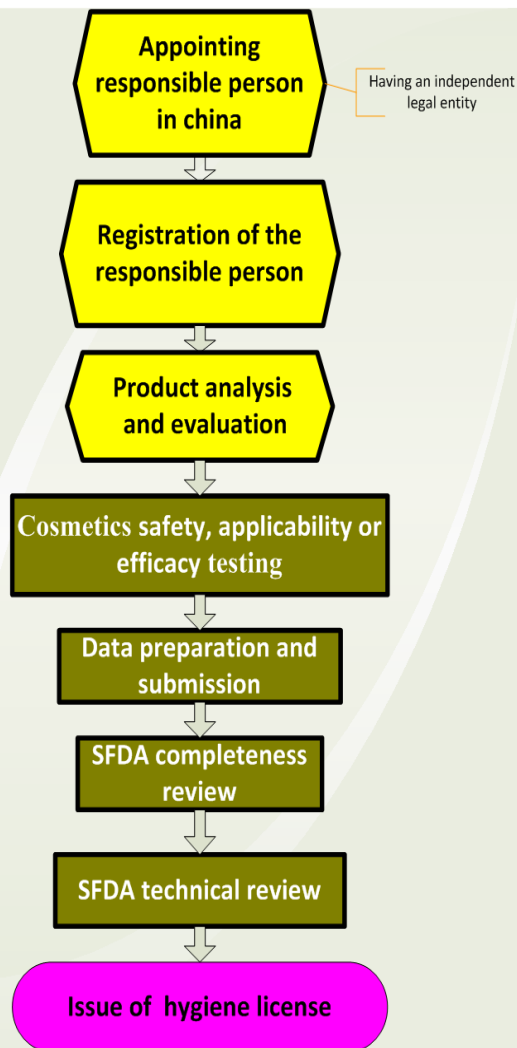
Appointing responsible person in china

Having an independent legal entity

Registration of the responsible person

Product analysis and evaluation

Cosmetics safety, applicability or efficacy testing

Data preparation and submission

SFDA completeness review

SFDA technical review

Issue of hygiene license